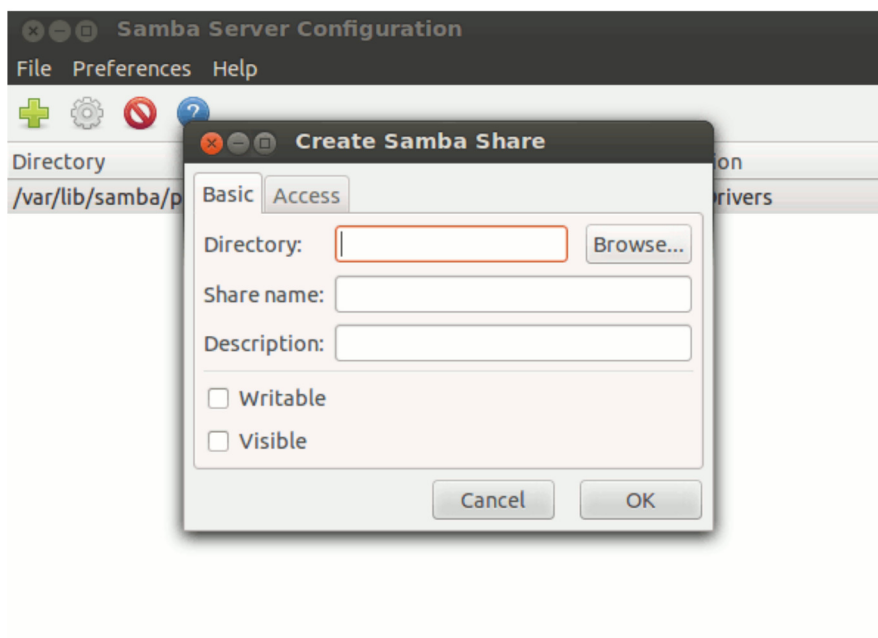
Samba Server Configuration

File Preferences Help

Directory

/var/lib/samba/p

on

rivers

Create Samba Share

Basic Access

Directory:

Browse...

Share name:

Description:

Writable

Visible

Cancel

OK